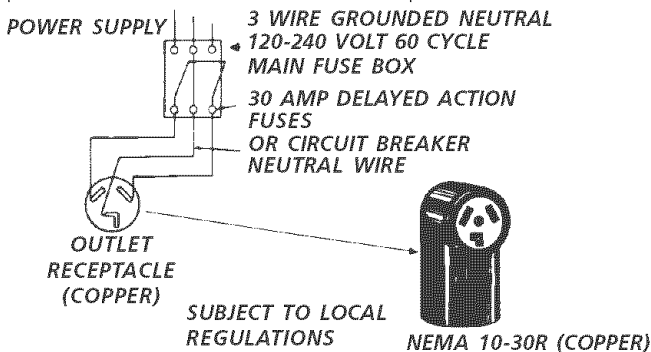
POWER SUPPLY

3 WIRE GROUNDED NEUTRAL 120-240 VOLT 60 CYCLE MAIN FUSE BOX

30 AMP DELAYED ACTION FUSES OR CIRCUIT BREAKER

NEUTRAL WIRE

OUTLET RECEPTACLE (COPPER)

SUBJECT TO LOCAL REGULATIONS

NEMA 10-30R (COPPER)